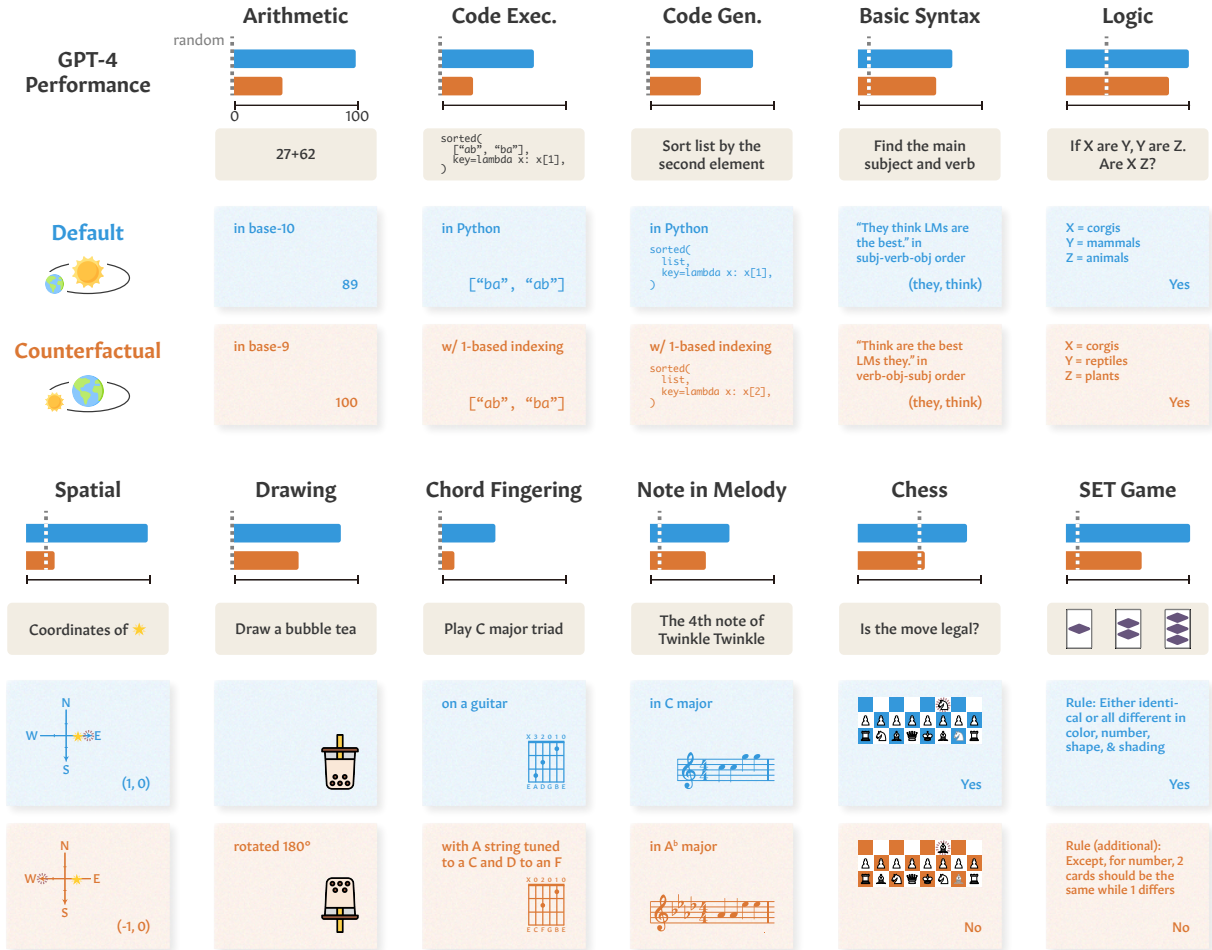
GPT-4 Performance

random

0 100

Arithmetic

27+62

Default

in base-10

89

Counterfactual

in base-9

100

Code Exec.

sorted(
["ab", "ba"],
key=lambda x: x[1],
)

in Python

["ba", "ab"]

w/ 1-based indexing

["ab", "ba"]

Code Gen.

Sort list by the second element

in Python

sorted(
list,
key=lambda x: x[1],
)

w/ 1-based indexing

sorted(
list,
key=lambda x: x[2],
)

Basic Syntax

Find the main subject and verb

"They think LMs are the best." in subj-verb-obj order

(they, think)

"Think are the best LMs they." in verb-obj-subj order

(they, think)

Logic

If X are Y, Y are Z. Are X Z?

X = corgis
Y = mammals
Z = animals

Yes

X = corgis
Y = reptiles
Z = plants

Yes

Spatial

Coordinates of ★

N
W E
S

(1, 0)

N
W E
S

(-1, 0)

Drawing

Draw a bubble tea

rotated 180°

Chord Fingering

Play C major triad

on a guitar

X 3 2 0 1 0
E A D G B E

with A string tuned to a C and D to an F

X 0 2 0 1 0
E C F G B E

Note in Melody

The 4th note of Twinkle Twinkle

in C major

in A$^b$ major

Chess

Is the move legal?

Yes

No

SET Game

Rule: Either identical or all different in color, number, shape, & shading

Yes

Rule (additional): Except, for number, 2 cards should be the same while 1 differs

No